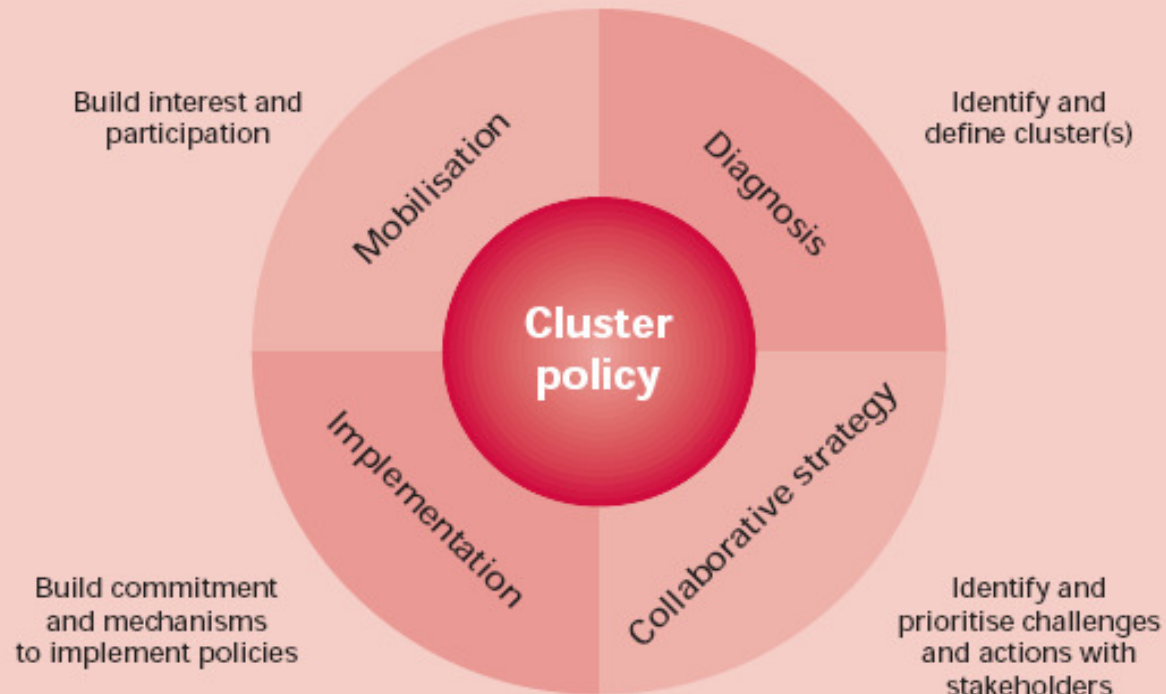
Build interest and participation

Mobilisation

Diagnosis

Identify and define cluster(s)

Cluster policy

Implementation

Collaborative strategy

Build commitment and mechanisms to implement policies

Identify and prioritise challenges and actions with stakeholders